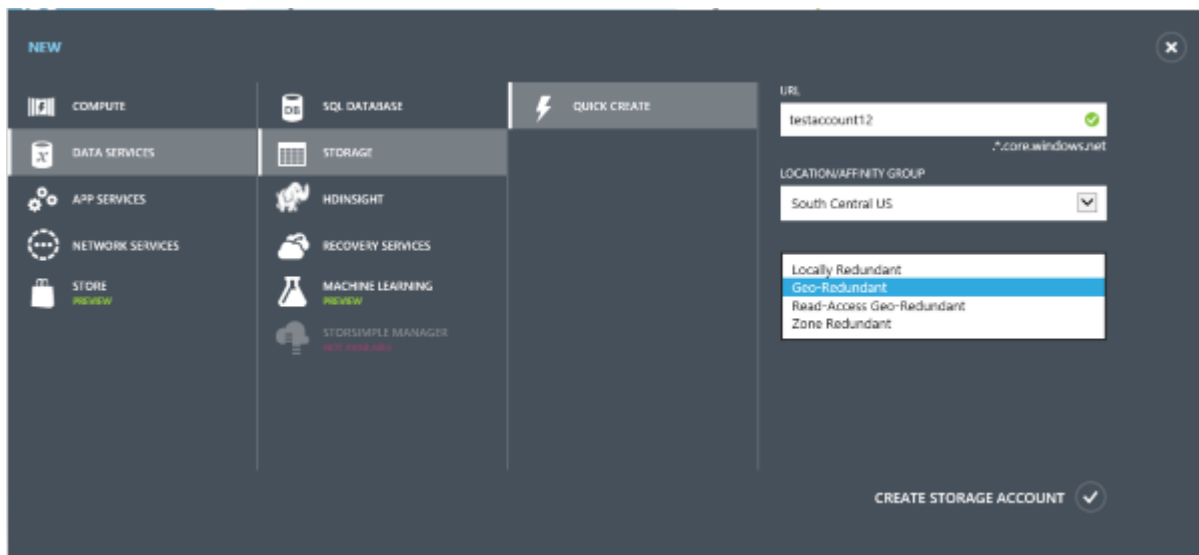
NEW

COMPUTE
DATA SERVICES
APP SERVICES
NETWORK SERVICES
STORE
PREVIEW

SQL DATABASE
STORAGE
HDINSIGHT
RECOVERY SERVICES
MACHINE LEARNING
PREVIEW
STORSIMPLE MANAGER
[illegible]

QUICK CREATE

URL
testaccount12
.core.windows.net

LOCATION/AFFINITY GROUP
South Central US

Locally Redundant
Geo-Redundant
Read-Access Geo-Redundant
Zone Redundant

CREATE STORAGE ACCOUNT